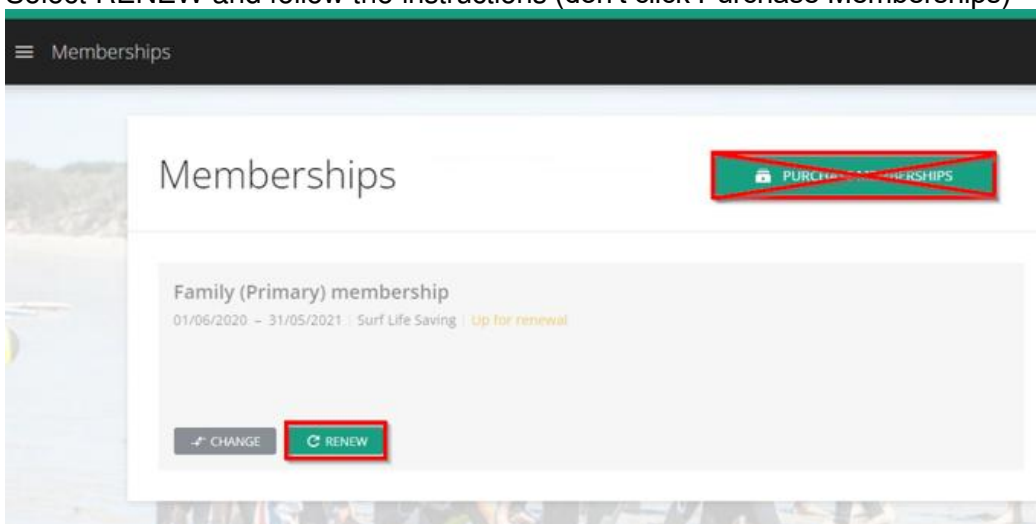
Select RENEW and follow the instructions (don't click Purchase Memberships)

Memberships

Memberships

PURCH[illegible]ERSHIPS

Family (Primary) membership

01/06/2020 – 31/05/2021 | Surf Life Saving | Up for renewal

CHANGE

RENEW